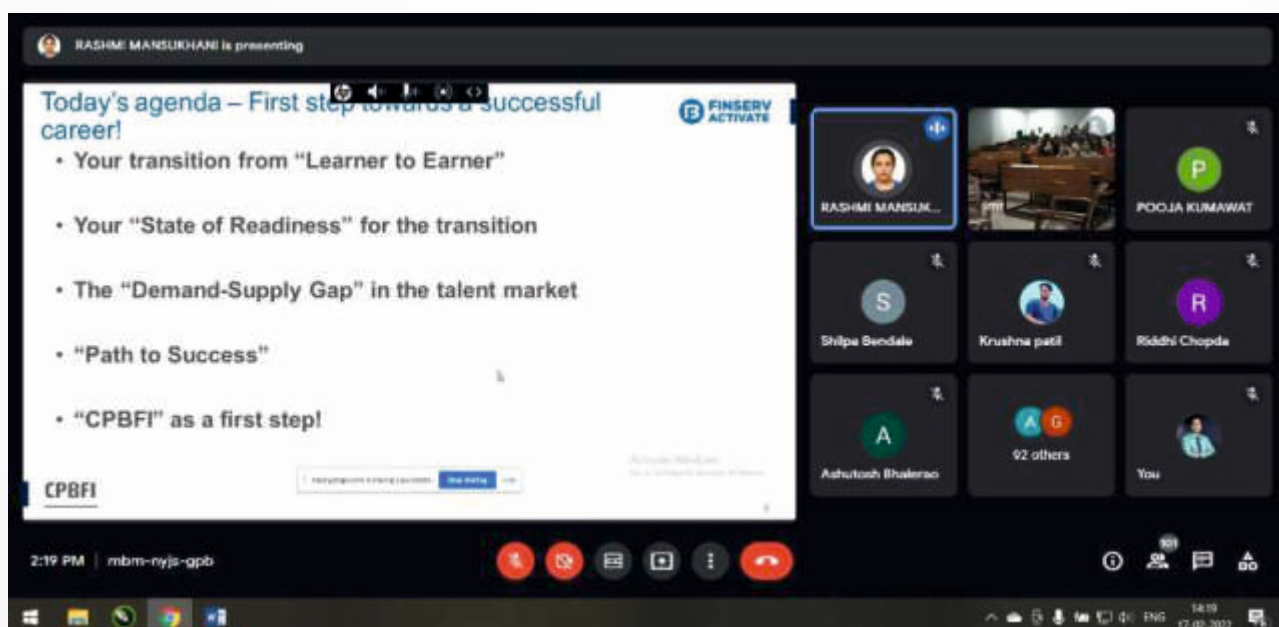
RASHMI MANSUKHANI is presenting

Today's agenda – First step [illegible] successful career!

FINSERV ACTIVATE

• Your transition from "Learner to Earner"

• Your "State of Readiness" for the transition

• The "Demand-Supply Gap" in the talent market

• "Path to Success"

• "CPBFI" as a first step!

CPBFI

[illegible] Stop sharing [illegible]

RASHMI MANSUK...

POOJA KUMAWAT

Shilpa Bendale

Krushna patil

Riddhi Chopda

Ashutosh Bhalerao

92 others

You

2:19 PM | mbm-nyjs-gpb

101

ENG 14:19